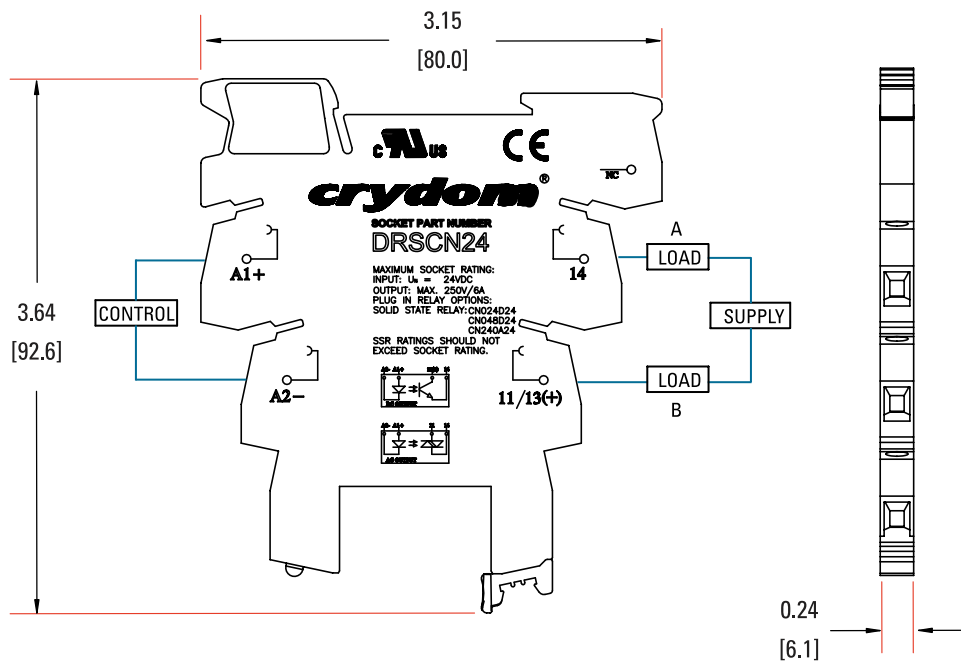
3.15

[80.0]

c UL us

CE

NC

crydom®

SOCKET PART NUMBER
DRSCN24

MAXIMUM SOCKET RATING:
INPUT: $U_N$ = 24VDC
OUTPUT: MAX. 250V/6A
PLUG IN RELAY OPTIONS:
SOLID STATE RELAY: CN024D24
CN048D24
CN240A24
SSR RATINGS SHOULD NOT
EXCEED SOCKET RATING.

A1+

14

A

LOAD

3.64

[92.6]

CONTROL

SUPPLY

A2−

11/13(+)

LOAD

B

0.24

[6.1]